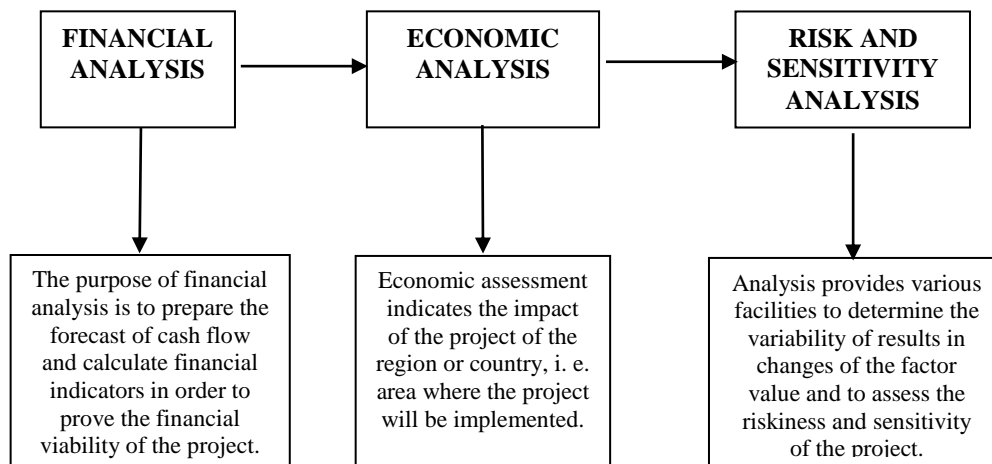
FINANCIAL ANALYSIS

ECONOMIC ANALYSIS

RISK AND SENSITIVITY ANALYSIS

The purpose of financial analysis is to prepare the forecast of cash flow and calculate financial indicators in order to prove the financial viability of the project.

Economic assessment indicates the impact of the project of the region or country, i. e. area where the project will be implemented.

Analysis provides various facilities to determine the variability of results in changes of the factor value and to assess the riskiness and sensitivity of the project.